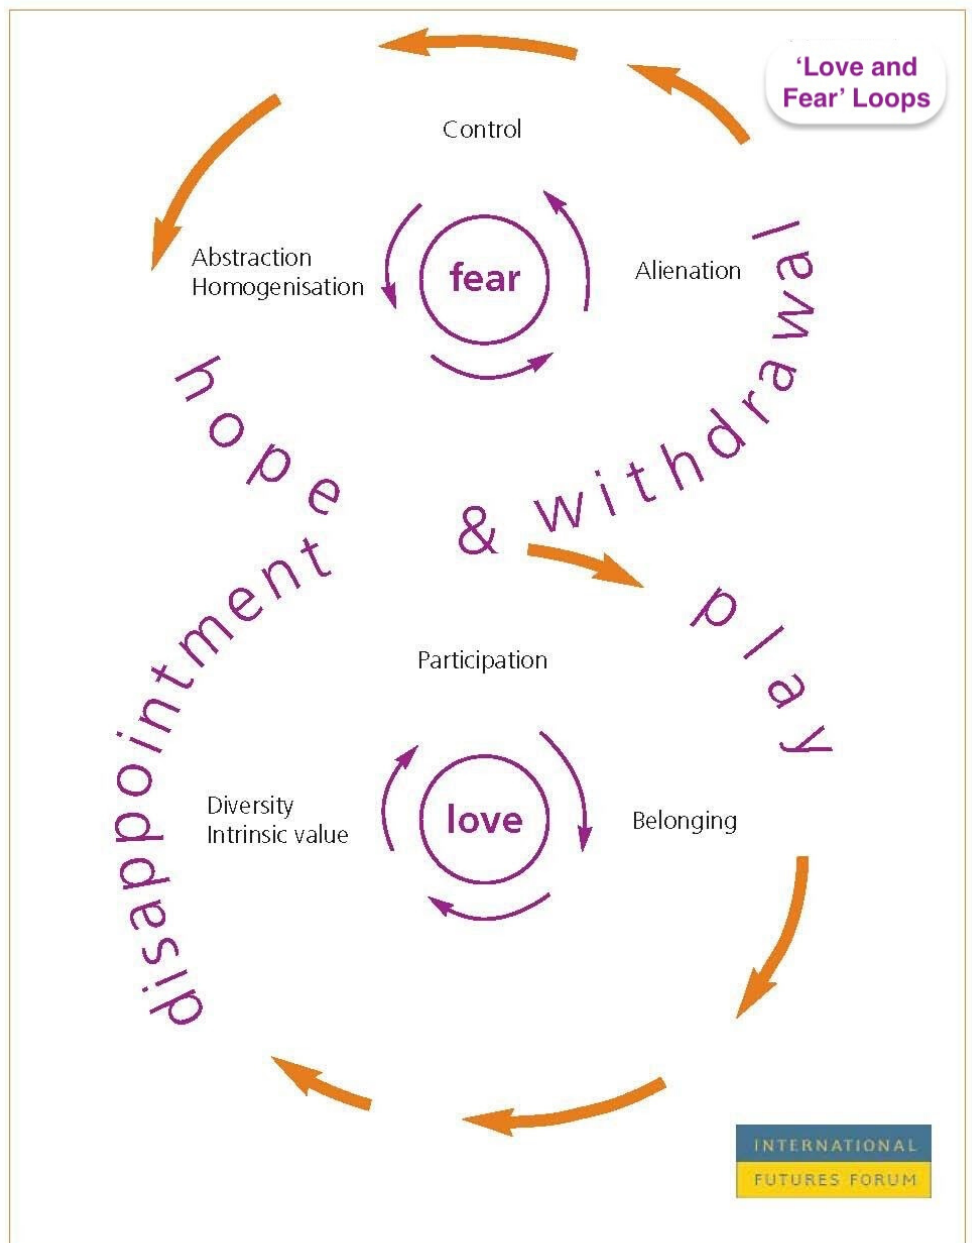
'Love and Fear' Loops

Control

Abstraction
Homogenisation

fear

Alienation

hope

& withdrawal

disappointment

play

Participation

Diversity
Intrinsic value

love

Belonging

INTERNATIONAL
FUTURES FORUM